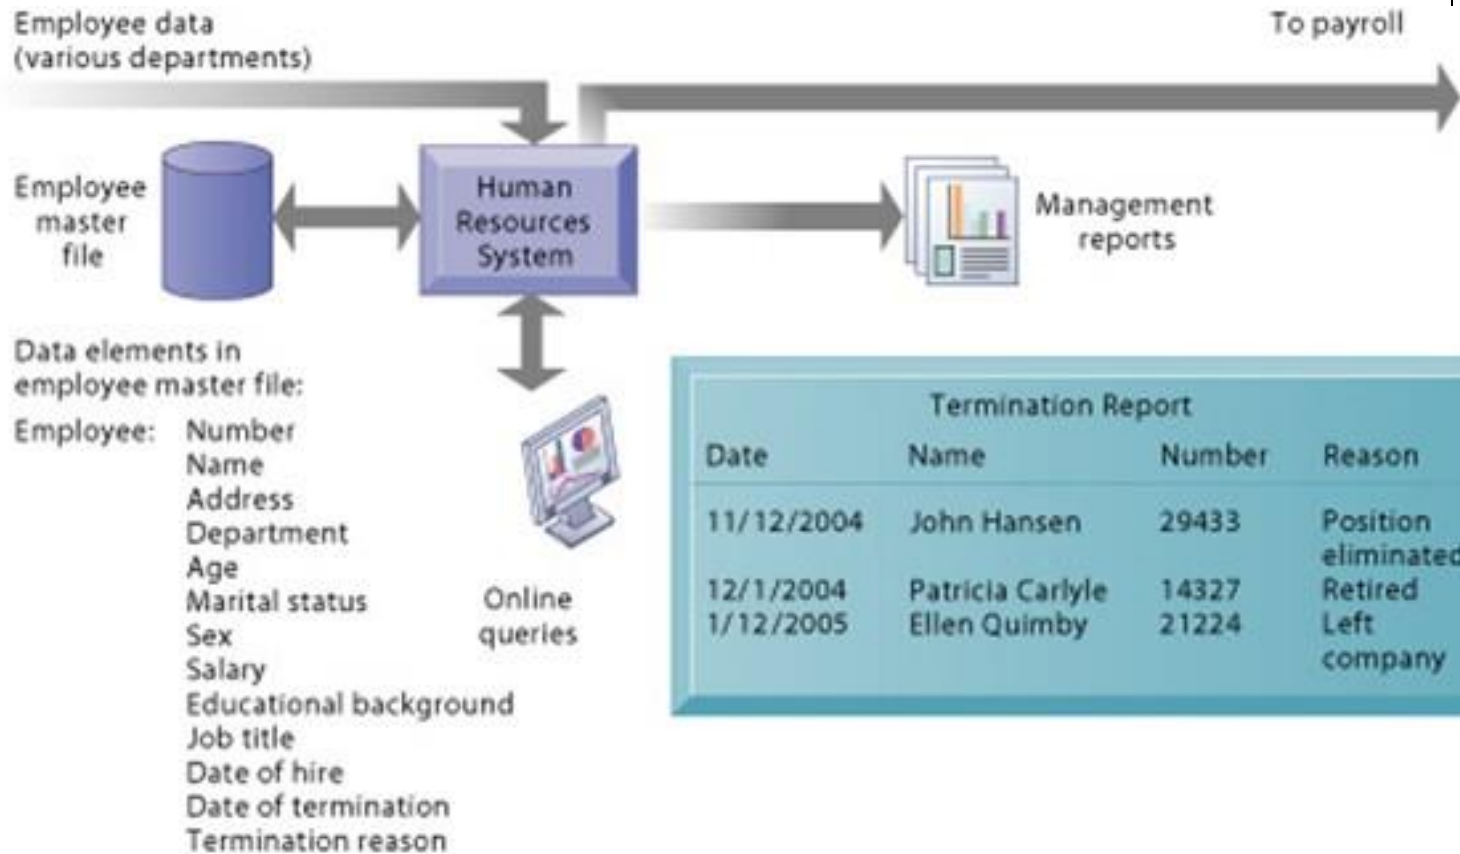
Employee data
(various departments)

To payroll

Employee master file

Human Resources System

Management reports

Data elements in employee master file:

Employee: Number
Name
Address
Department
Age
Marital status
Sex
Salary
Educational background
Job title
Date of hire
Date of termination
Termination reason

Online queries

Termination Report

| Date | Name | Number | Reason |
|---|---|---|---|
| 11/12/2004 | John Hansen | 29433 | Position eliminated |
| 12/1/2004 | Patricia Carlyle | 14327 | Retired |
| 1/12/2005 | Ellen Quimby | 21224 | Left company |